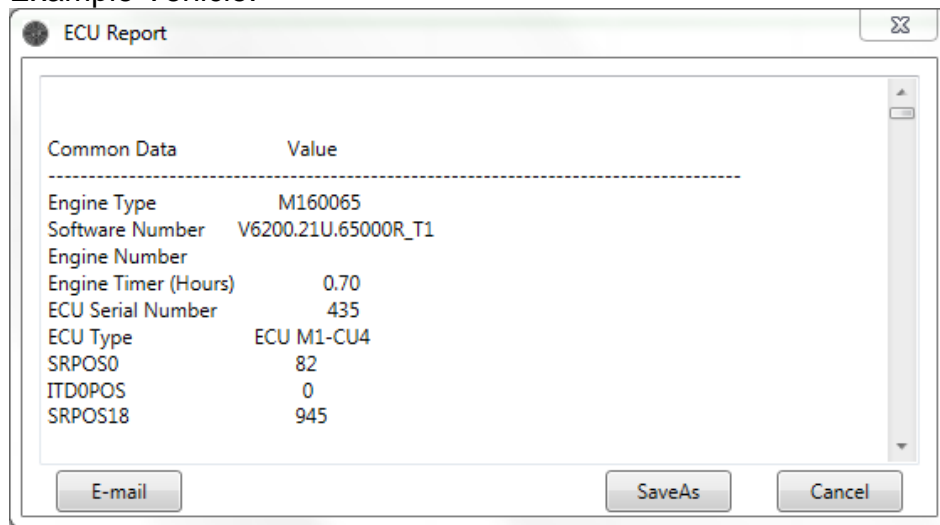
Example Vehicle:

ECU Report

Common Data Value
--------------------------------------------------------------------------------
Engine Type M160065
Software Number V6200.21U.65000R_T1
Engine Number
Engine Timer (Hours) 0.70
ECU Serial Number 435
ECU Type ECU M1-CU4
SRPOS0 82
ITD0POS 0
SRPOS18 945

E-mail SaveAs Cancel